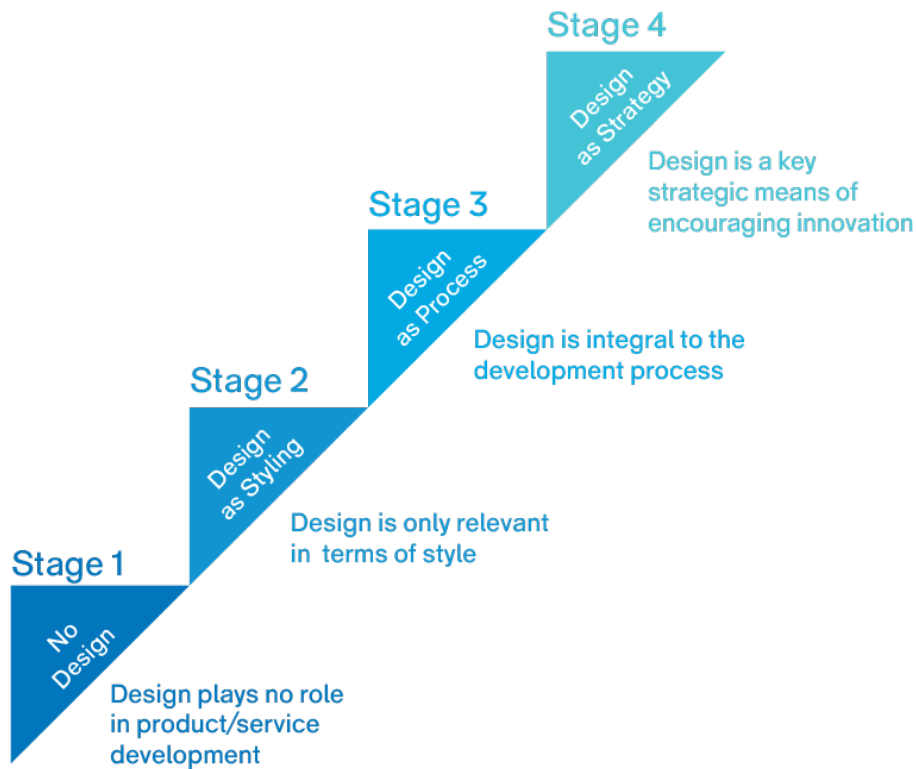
Stage 4

Design as Strategy

Design is a key strategic means of encouraging innovation

Stage 3

Design as Process

Design is integral to the development process

Stage 2

Design as Styling

Design is only relevant in terms of style

Stage 1

No Design

Design plays no role in product/service development